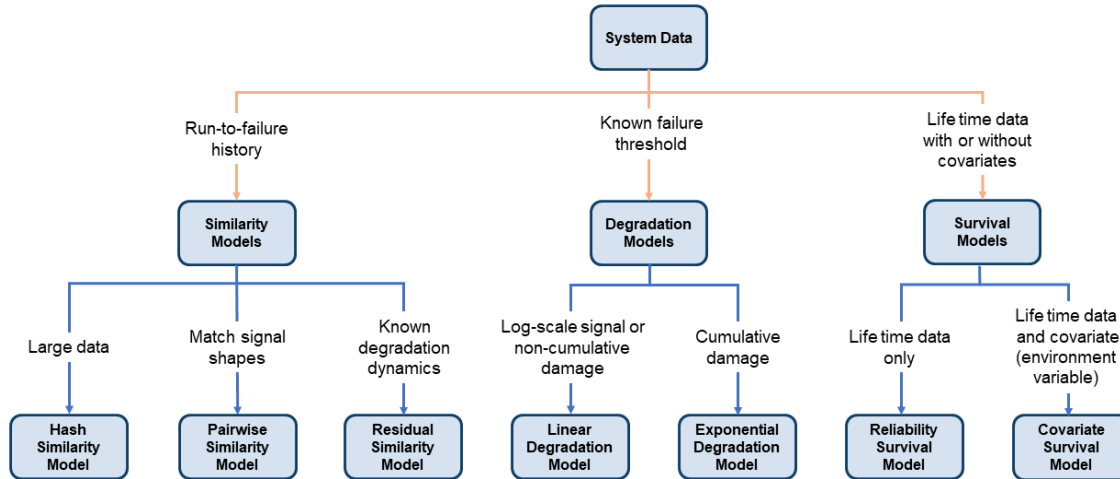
System Data

Run-to-failure history

Similarity Models

Large data

Hash Similarity Model

Match signal shapes

Pairwise Similarity Model

Known degradation dynamics

Residual Similarity Model

Known failure threshold

Degradation Models

Log-scale signal or non-cumulative damage

Linear Degradation Model

Cumulative damage

Exponential Degradation Model

Life time data with or without covariates

Survival Models

Life time data only

Reliability Survival Model

Life time data and covariate (environment variable)

Covariate Survival Model